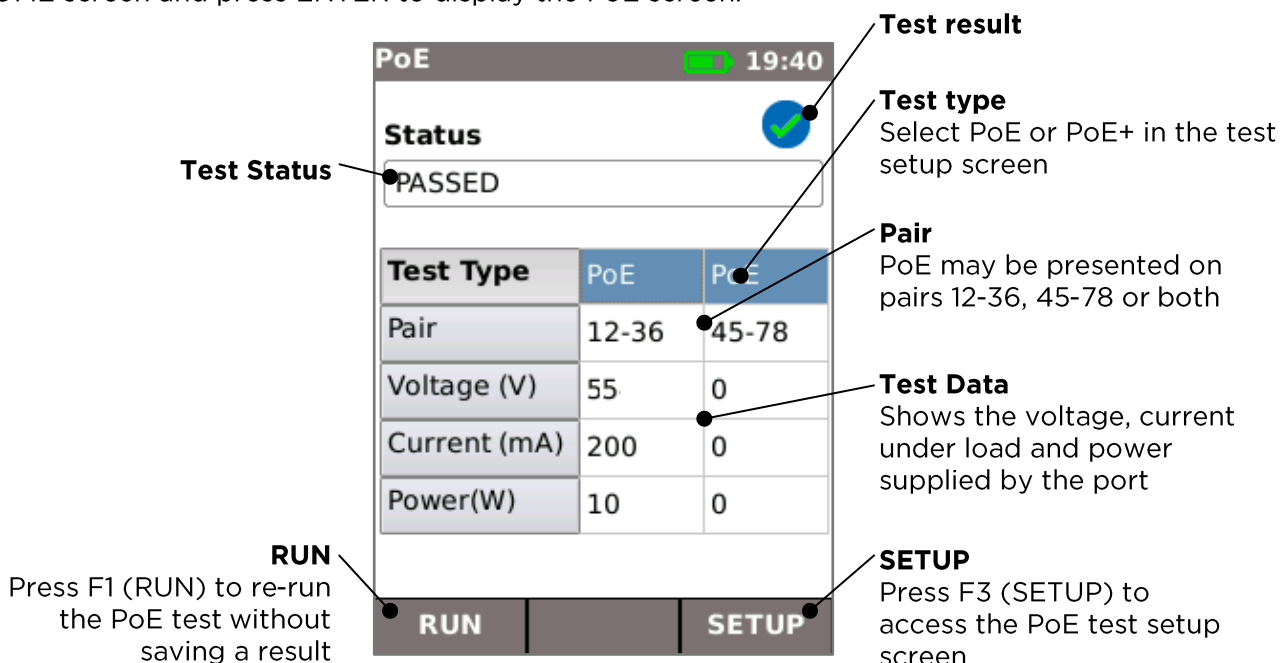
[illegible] screen and press ENTER to display the PoE screen.

PoE 19:40

Status

PASSED

| Test Type | PoE | PoE |
|---|---|---|
| Pair | 12-36 | 45-78 |
| Voltage (V) | 55 | 0 |
| Current (mA) | 200 | 0 |
| Power(W) | 10 | 0 |

RUN SETUP

Test result

Test type
Select PoE or PoE+ in the test setup screen

Test Status

Pair
PoE may be presented on pairs 12-36, 45-78 or both

Test Data
Shows the voltage, current under load and power supplied by the port

RUN
Press F1 (RUN) to re-run the PoE test without saving a result

SETUP
Press F3 (SETUP) to access the PoE test setup screen